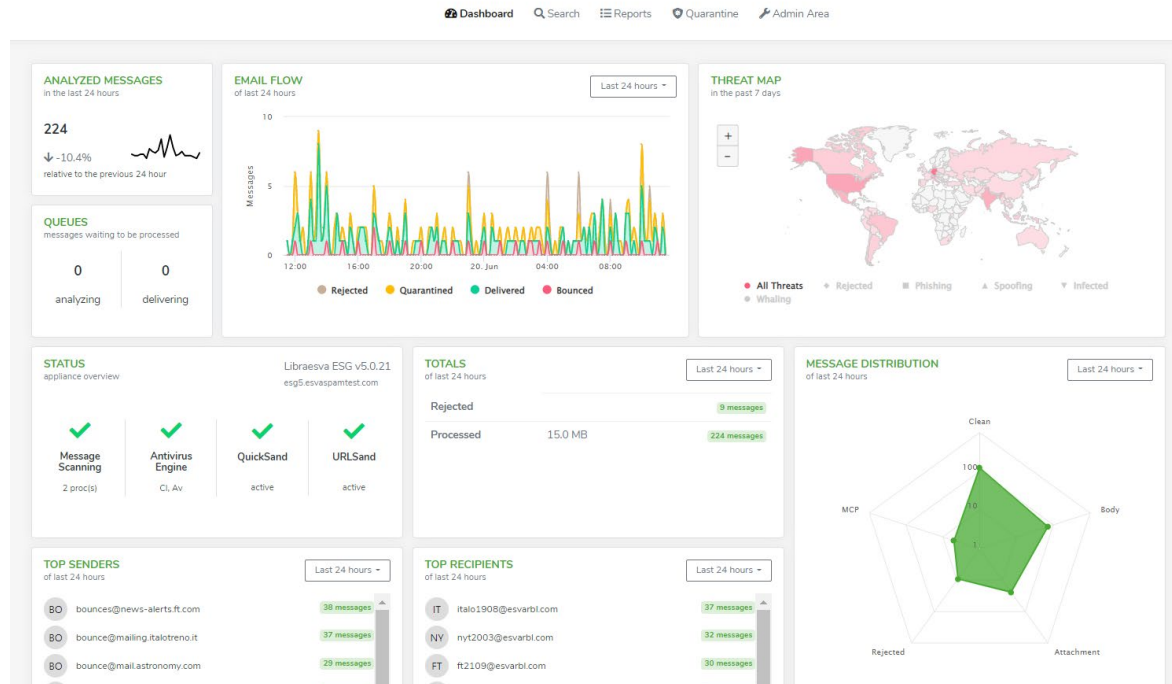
Dashboard Search Reports Quarantine Admin Area

ANALYZED MESSAGES
in the last 24 hours

224

-10.4%

relative to the previous 24 hour

EMAIL FLOW
of last 24 hours

Last 24 hours

10

5

0

Messages

12:00 16:00 20:00 20. Jun 04:00 08:00

Rejected Quarantined Delivered Bounced

THREAT MAP
in the past 7 days

+
-

All Threats Rejected Phishing Spoofing Infected Whaling

QUEUES
messages waiting to be processed

0
analyzing

0
delivering

STATUS
appliance overview

Libraesva ESG v5.0.21
esg5.esvaspamtest.com

Message Scanning
2 proc(s)

Antivirus Engine
Cl, Av

QuickSand
active

URLSand
active

TOTALS
of last 24 hours

Last 24 hours

| Rejected | | 9 messages |
|---|---|---|
| Processed | 15.0 MB | 224 messages |

MESSAGE DISTRIBUTION
of last 24 hours

Last 24 hours

Clean

100

10

1

Body

MCP

Rejected

Attachment

TOP SENDERS
of last 24 hours

Last 24 hours

BO bounces@news-alerts.ft.com 38 messages
BO bounce@mailing.italotreno.it 37 messages
BO bounce@mail.astronomy.com 29 messages

TOP RECIPIENTS
of last 24 hours

Last 24 hours

IT italo1908@esvarbl.com 37 messages
NY nyt2003@esvarbl.com 32 messages
FT ft2109@esvarbl.com 30 messages